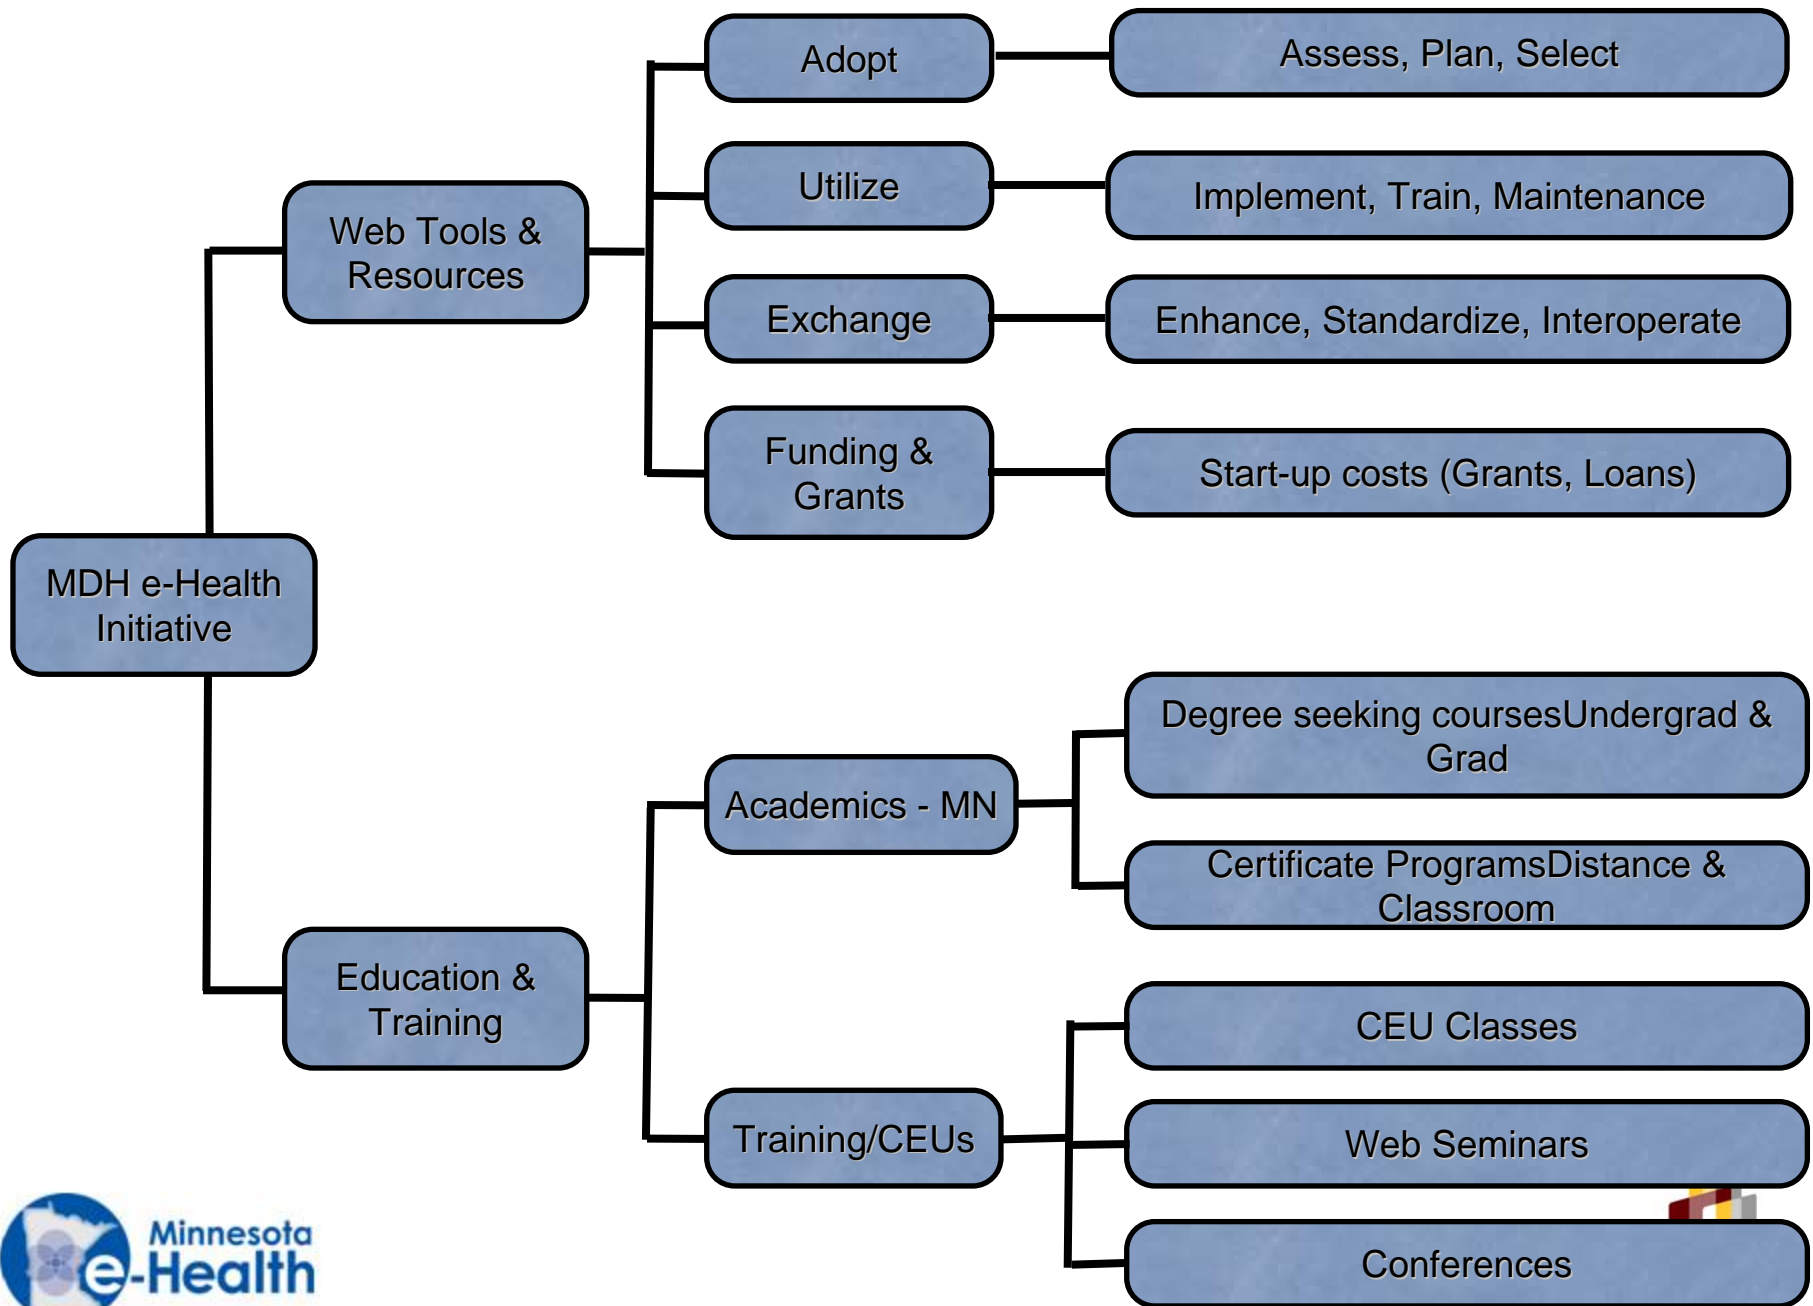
MDH e-Health Initiative

Web Tools & Resources

Adopt

Assess, Plan, Select

Utilize

Implement, Train, Maintenance

Exchange

Enhance, Standardize, Interoperate

Funding & Grants

Start-up costs (Grants, Loans)

Education & Training

Academics - MN

Degree seeking coursesUndergrad & Grad

Certificate ProgramsDistance & Classroom

Training/CEUs

CEU Classes

Web Seminars

Conferences

Minnesota e-Health